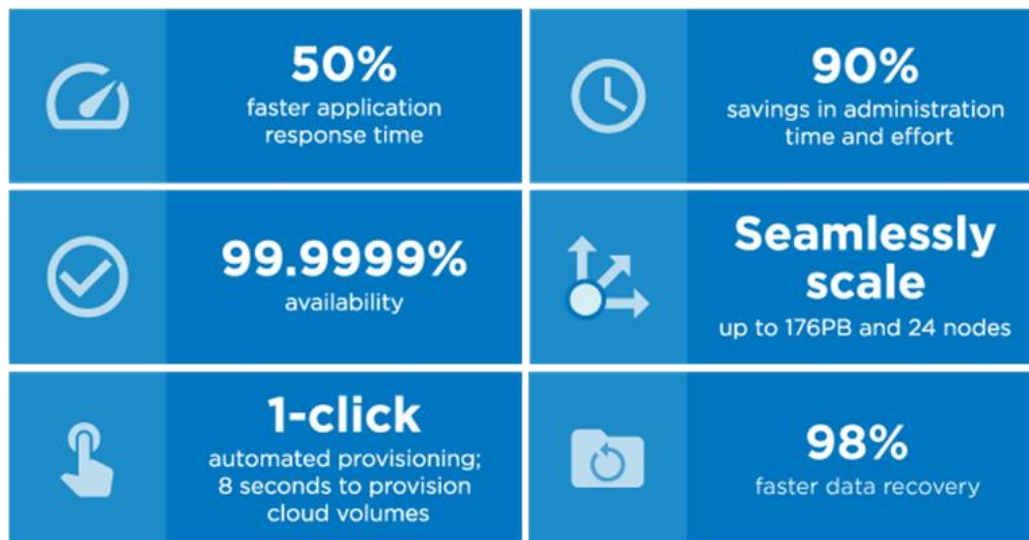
50%
faster application response time

90%
savings in administration time and effort

99.9999%
availability

Seamlessly scale
up to 176PB and 24 nodes

1-click
automated provisioning; 8 seconds to provision cloud volumes

98%
faster data recovery